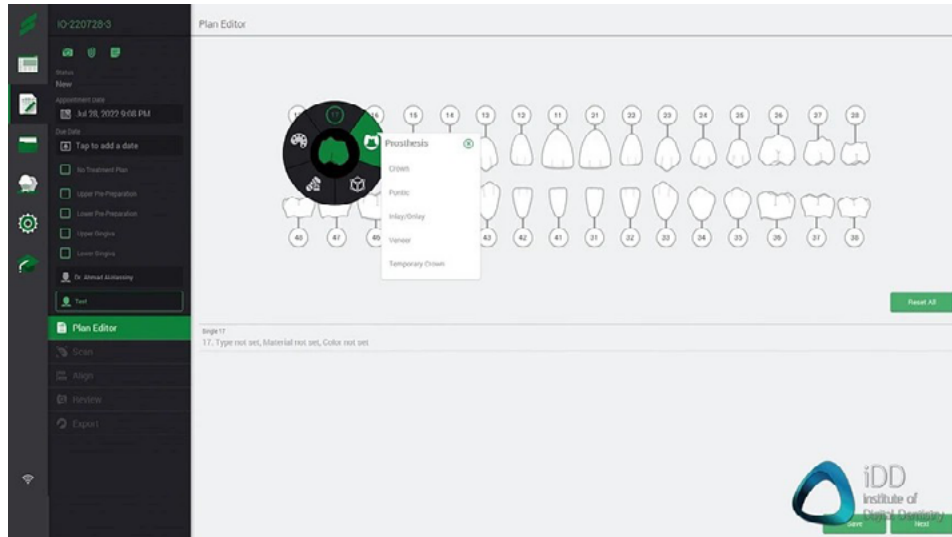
IO-220728-3

Status
New

Appointment date
Jul 28, 2022 9:08 PM

Due Date
Tap to add a date

No Treatment Plan

Upper Pre-Preparation

Lower Pre-Preparation

Upper Gingiva

Lower Gingiva

Dr. Ahmad Alshaising

Test

Plan Editor

Scan

Align

Review

Export

Plan Editor

17 16 15 14 13 12 11 21 22 23 24 25 26 27 28

Prosthesis

Crown

Pontic

Inlay/Onlay

Veneer

Temporary Crown

48 47 46 43 42 41 31 32 33 34 35 36 37 38

Reset All

Single 17
17. Type not set, Material not set, Color not set

iDD
Institute of Digital Dentistry

Save

Next